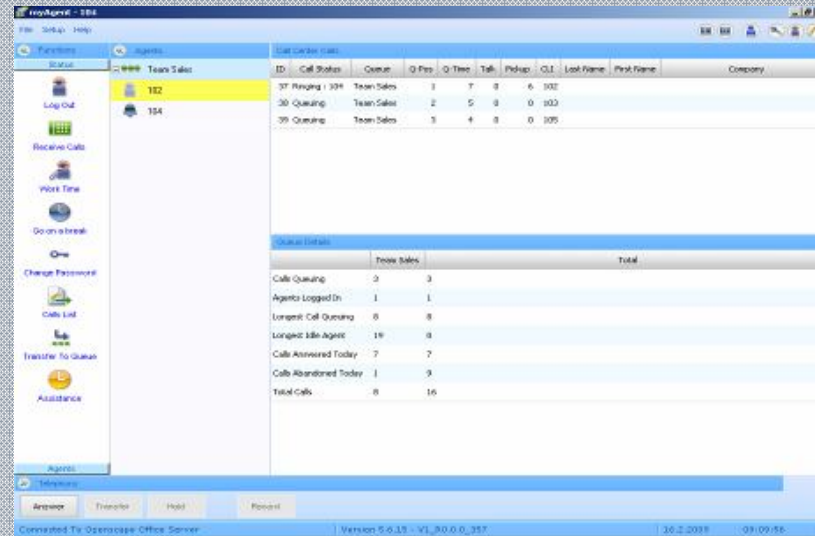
myAgent - 104

File Setup Help

Functions

Status

Log Out

Receive Calls

Work Time

Go on a break

Change Password

Calls List

Transfer To Queue

Assistance

Agents

Agents

Team Sales

102

104

Call Center Calls

| ID | Call Status | Queue | Q-Pos | Q-Time | Talk | Pickup | CLI | Last Name | First Name | Company |
|---|---|---|---|---|---|---|---|---|---|---|
| 37 | Ringing : 104 | Team Sales | 1 | 7 | 0 | 6 | 102 | | | |
| 38 | Queuing | Team Sales | 2 | 5 | 0 | 0 | 103 | | | |
| 39 | Queuing | Team Sales | 3 | 4 | 0 | 0 | 105 | | | |

Queue Details

| | Team Sales | Total |
|---|---|---|
| Calls Queuing | 3 | 3 |
| Agents Logged In | 1 | 1 |
| Longest Call Queuing | 8 | 8 |
| Longest Idle Agent | 19 | 0 |
| Calls Answered Today | 7 | 7 |
| Calls Abandoned Today | 1 | 9 |
| Total Calls | 8 | 16 |

Telephony

Answer Transfer Hold Record

Connected To Openscape Office Server | Version 5.6.15 - V1_R0.0.0_357 | 10.2.2009 | 09:09:56